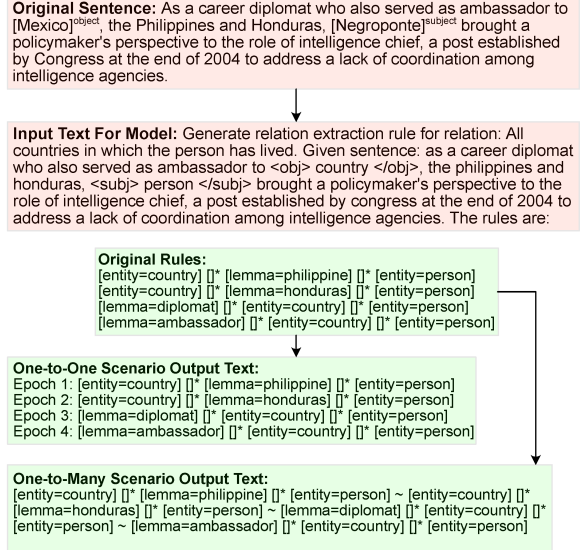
**Original Sentence:** As a career diplomat who also served as ambassador to [Mexico]$^{object}$, the Philippines and Honduras, [Negroponte]$^{subject}$ brought a policymaker's perspective to the role of intelligence chief, a post established by Congress at the end of 2004 to address a lack of coordination among intelligence agencies.

**Input Text For Model:** Generate relation extraction rule for relation: All countries in which the person has lived. Given sentence: as a career diplomat who also served as ambassador to <obj> country </obj>, the philippines and honduras, <subj> person </subj> brought a policymaker's perspective to the role of intelligence chief, a post established by congress at the end of 2004 to address a lack of coordination among intelligence agencies. The rules are:

**Original Rules:**
[entity=country] []* [lemma=philippine] []* [entity=person]
[entity=country] []* [lemma=honduras] []* [entity=person]
[lemma=diplomat] []* [entity=country] []* [entity=person]
[lemma=ambassador] []* [entity=country] []* [entity=person]

**One-to-One Scenario Output Text:**
Epoch 1: [entity=country] []* [lemma=philippine] []* [entity=person]
Epoch 2: [entity=country] []* [lemma=honduras] []* [entity=person]
Epoch 3: [lemma=diplomat] []* [entity=country] []* [entity=person]
Epoch 4: [lemma=ambassador] []* [entity=country] []* [entity=person]

**One-to-Many Scenario Output Text:**
[entity=country] []* [lemma=philippine] []* [entity=person] ~ [entity=country] []* [lemma=honduras] []* [entity=person] ~ [lemma=diplomat] []* [entity=country] []* [entity=person] ~ [lemma=ambassador] []* [entity=country] []* [entity=person]